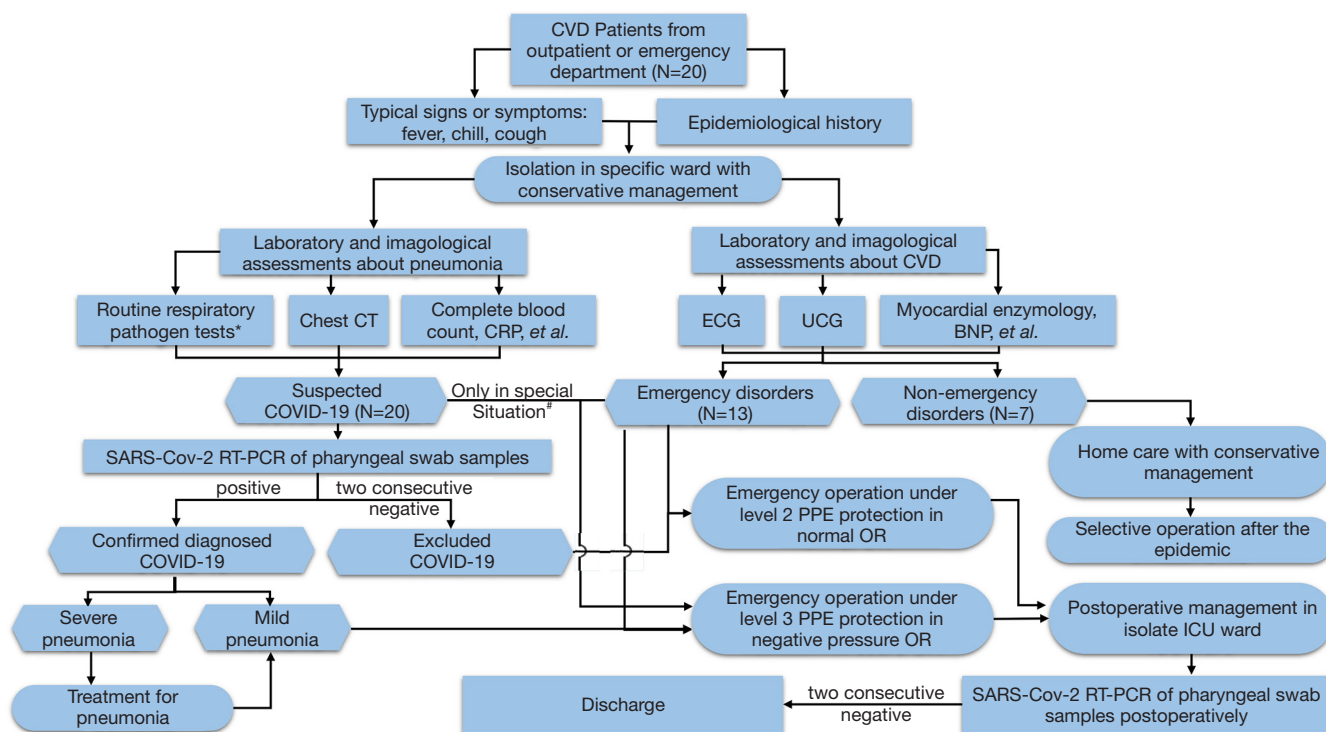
CVD Patients from outpatient or emergency department (N=20)

Typical signs or symptoms: fever, chill, cough

Epidemiological history

Isolation in specific ward with conservative management

Laboratory and imagological assessments about pneumonia

Laboratory and imagological assessments about CVD

Routine respiratory pathogen tests*

Chest CT

Complete blood count, CRP, *et al.*

ECG

UCG

Myocardial enzymology, BNP, *et al.*

Suspected COVID-19 (N=20)

Only in special Situation$^{\#}$

Emergency disorders (N=13)

Non-emergency disorders (N=7)

SARS-Cov-2 RT-PCR of pharyngeal swab samples

Home care with conservative management

positive

two consecutive negative

Emergency operation under level 2 PPE protection in normal OR

Selective operation after the epidemic

Confirmed diagnosed COVID-19

Excluded COVID-19

Emergency operation under level 3 PPE protection in negative pressure OR

Postoperative management in isolate ICU ward

Severe pneumonia

Mild pneumonia

Treatment for pneumonia

Discharge

two consecutive negative

SARS-Cov-2 RT-PCR of pharyngeal swab samples postoperatively